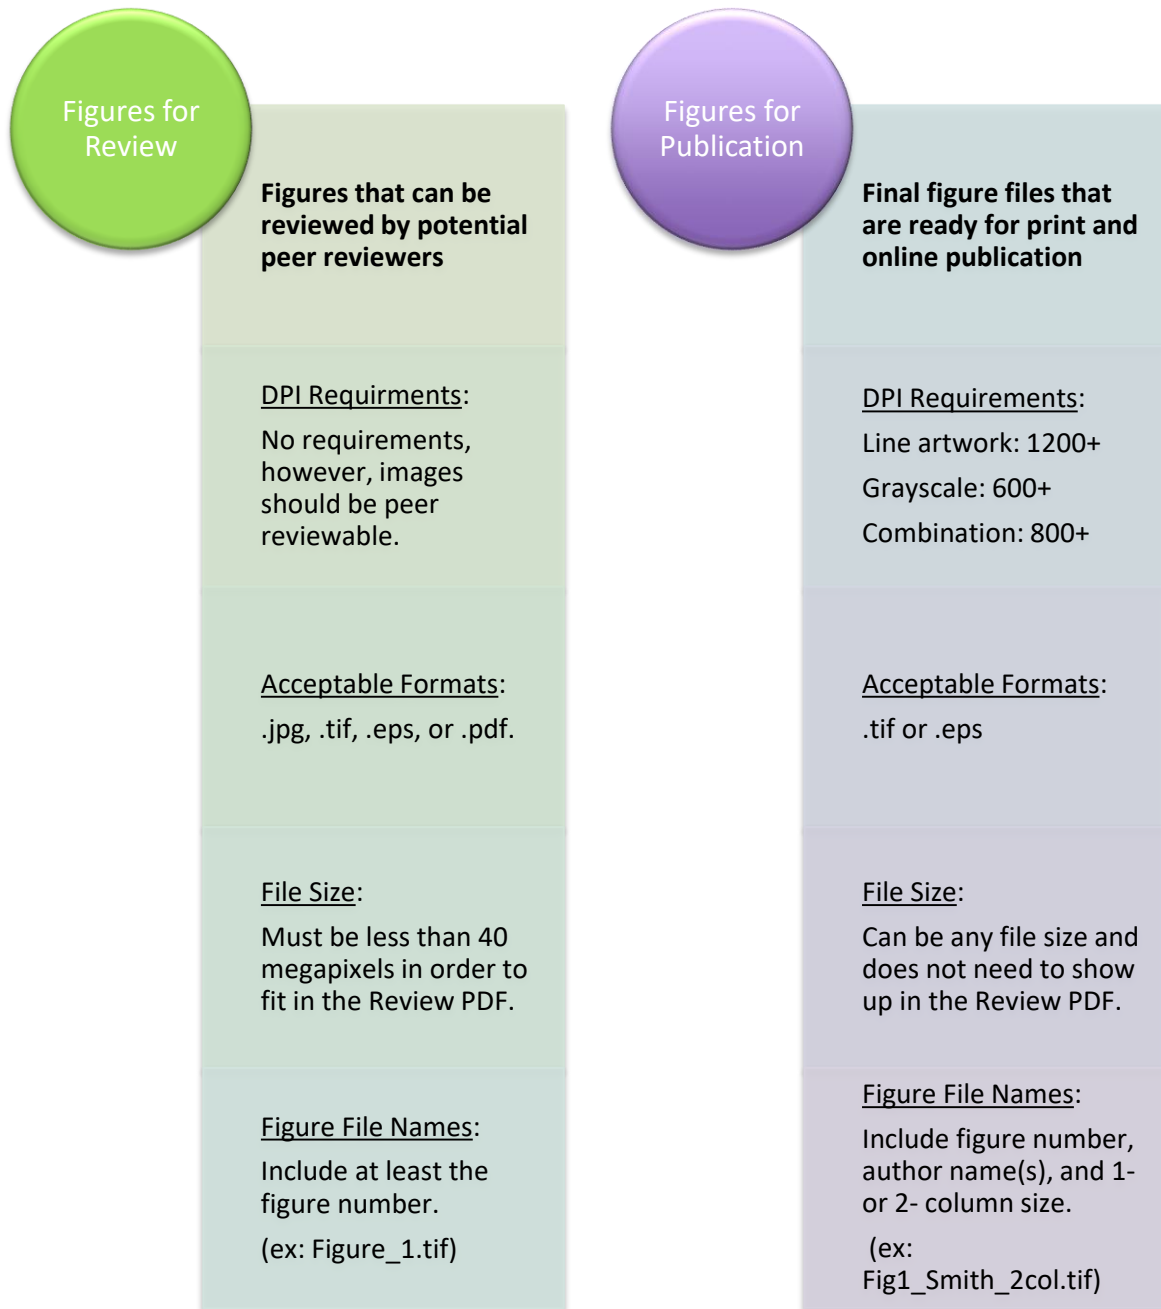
Figures for Review

Figures that can be reviewed by potential peer reviewers

DPI Requirments:

No requirements, however, images should be peer reviewable.

Acceptable Formats:

.jpg, .tif, .eps, or .pdf.

File Size:

Must be less than 40 megapixels in order to fit in the Review PDF.

Figure File Names:

Include at least the figure number.

(ex: Figure_1.tif)

Figures for Publication

Final figure files that are ready for print and online publication

DPI Requirements:

Line artwork: 1200+

Grayscale: 600+

Combination: 800+

Acceptable Formats:

.tif or .eps

File Size:

Can be any file size and does not need to show up in the Review PDF.

Figure File Names:

Include figure number, author name(s), and 1- or 2- column size.

(ex: Fig1_Smith_2col.tif)